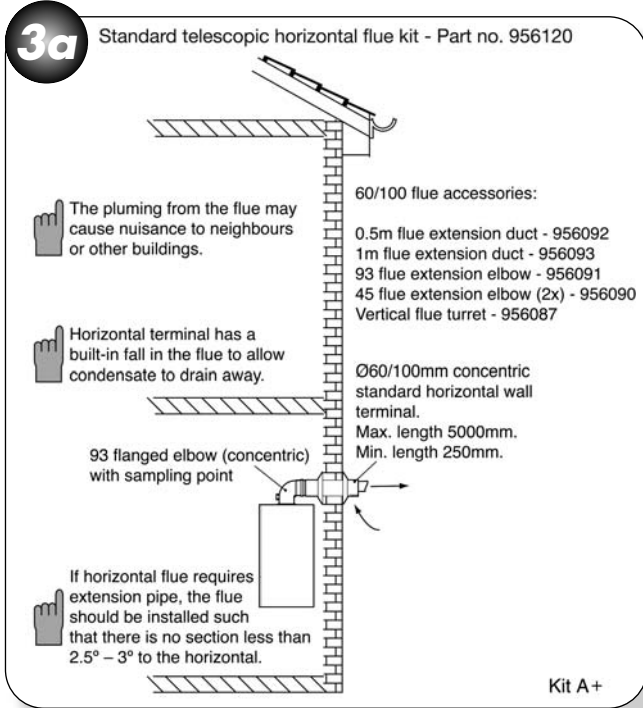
3a

Standard telescopic horizontal flue kit - Part no. 956120

The pluming from the flue may cause nuisance to neighbours or other buildings.

Horizontal terminal has a built-in fall in the flue to allow condensate to drain away.

93 flanged elbow (concentric) with sampling point

If horizontal flue requires extension pipe, the flue should be installed such that there is no section less than 2.5° – 3° to the horizontal.

60/100 flue accessories:

0.5m flue extension duct - 956092
1m flue extension duct - 956093
93 flue extension elbow - 956091
45 flue extension elbow (2x) - 956090
Vertical flue turret - 956087

Ø60/100mm concentric standard horizontal wall terminal.
Max. length 5000mm.
Min. length 250mm.

Kit A+